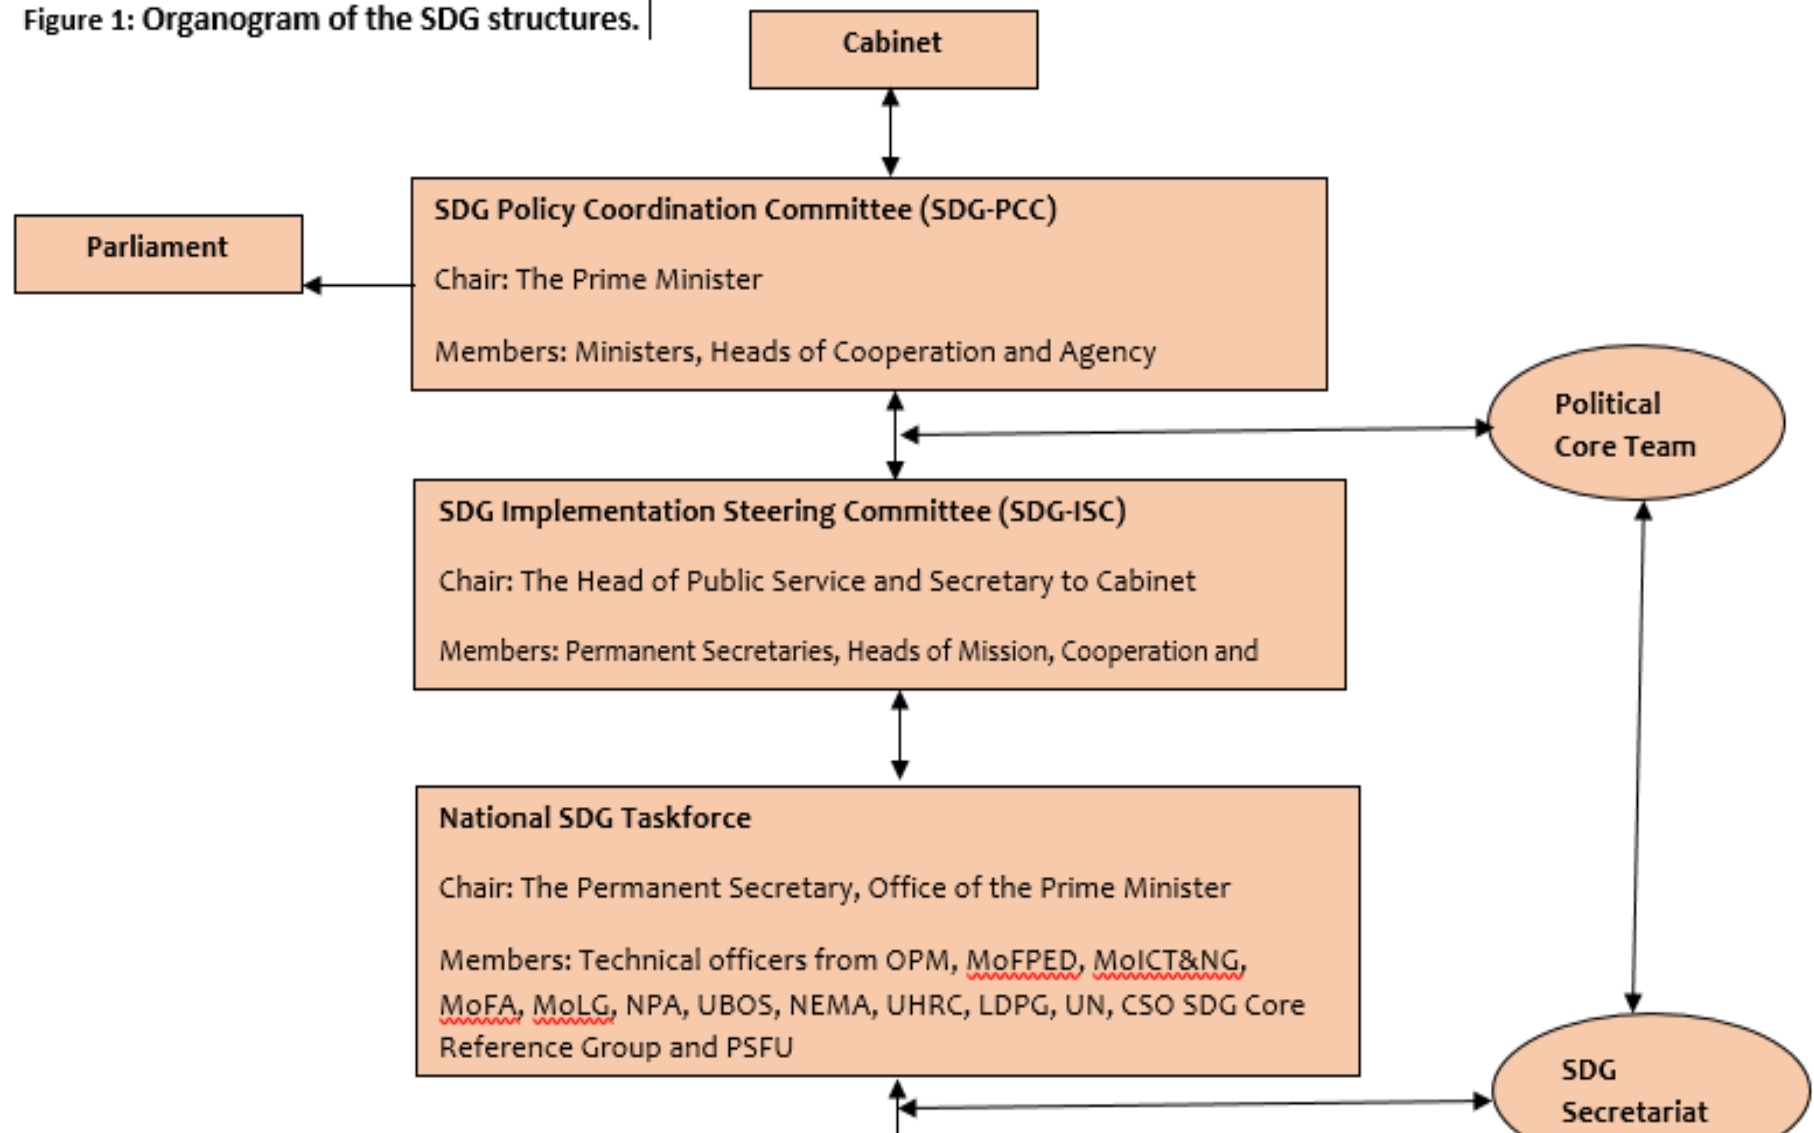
Figure 1: Organogram of the SDG structures.

Cabinet

Parliament

SDG Policy Coordination Committee (SDG-PCC)

Chair: The Prime Minister

Members: Ministers, Heads of Cooperation and Agency

Political Core Team

SDG Implementation Steering Committee (SDG-ISC)

Chair: The Head of Public Service and Secretary to Cabinet

Members: Permanent Secretaries, Heads of Mission, Cooperation and

National SDG Taskforce

Chair: The Permanent Secretary, Office of the Prime Minister

Members: Technical officers from OPM, MoFPED, MoICT&NG, MoFA, MoLG, NPA, UBOS, NEMA, UHRC, LDPG, UN, CSO SDG Core Reference Group and PSFU

SDG Secretariat